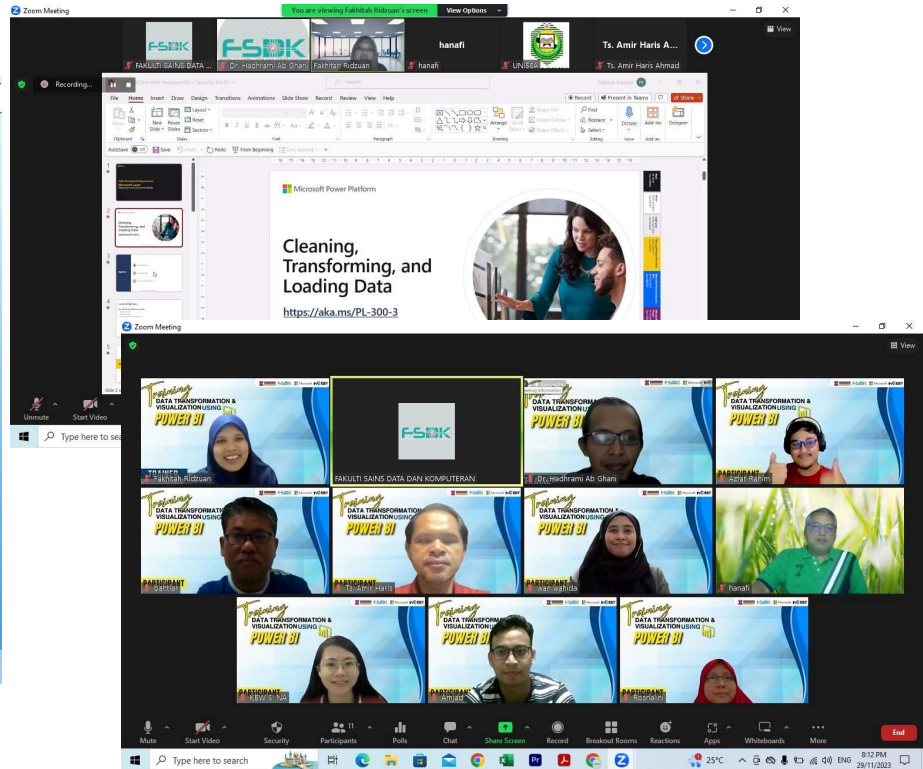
Zoom Meeting

You are viewing Fakhitah Ridzuan's screen

View Options

FSDK

FAKULTI SAINS DATA ...

Dr. Hadhrami Ab Ghani

Fakhitah Ridzuan

hanafi

hanafi

UNISSA

Ts. Amir Haris A...

Ts. Amir Haris Ahmad

View

Recording...

File Home Insert Draw Design Transitions Animations Slide Show Record Review View Help

Record

Present in Teams

Share

Microsoft Power Platform

Cleaning, Transforming, and Loading Data

https://aka.ms/PL-300-3

Unmute

Start Video

Type here to search

Zoom Meeting

View

Training DATA TRANSFORMATION & VISUALIZATION USING POWER BI

TRAINER

Fakhitah Ridzuan

FSDK

FAKULTI SAINS DATA DAN KOMPUTERAN

Dr. Hadhrami Ab Ghani

PARTICIPANT

Azfar Rahim

Bahtiar

Ts. Amir Haris

wan wahida

hanafi

KEW S. NA

Amjad

Rosnaini

Mute

Start Video

Security

11

Participants

Polls

Chat

Share Screen

Record

Breakout Rooms

Reactions

Apps

Whiteboards

More

End

Type here to search

25°C

ENG

8:12 PM
29/11/2023